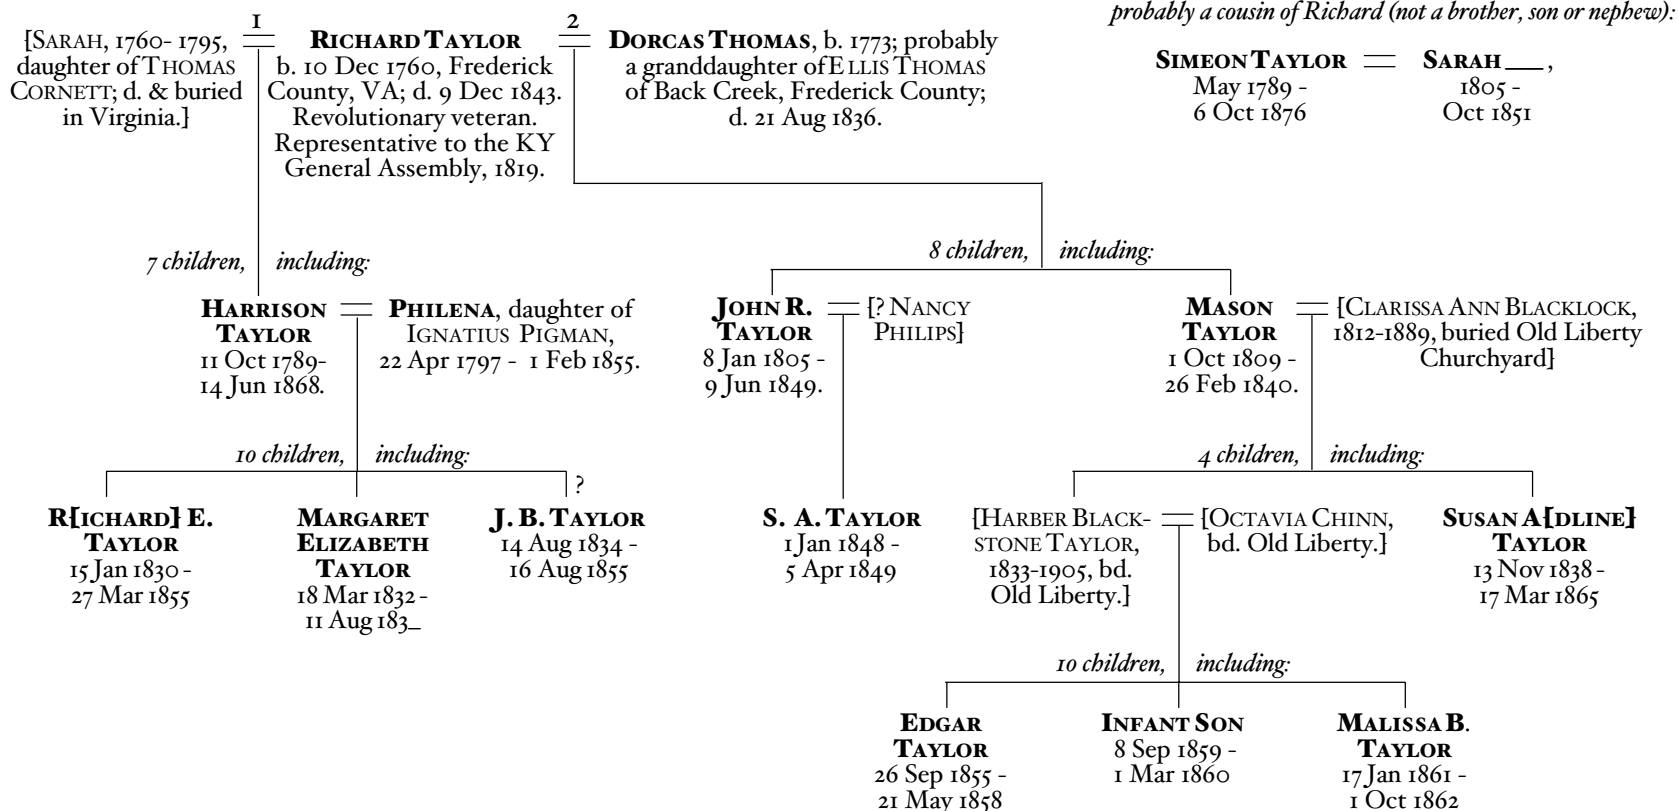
probably a cousin of Richard (not a brother, son or nephew):

SIMEON TAYLOR = SARAH ___,
May 1789 - 6 Oct 1876
1805 - Oct 1851

[SARAH, 1760- 1795, daughter of THOMAS CORNETT; d. & buried in Virginia.]

1

RICHARD TAYLOR
b. 10 Dec 1760, Frederick County, VA; d. 9 Dec 1843. Revolutionary veteran. Representative to the KY General Assembly, 1819.

2

DORCAS THOMAS, b. 1773; probably a granddaughter of ELLIS THOMAS of Back Creek, Frederick County; d. 21 Aug 1836.

7 children, including:

8 children, including:

HARRISON TAYLOR
11 Oct 1789- 14 Jun 1868.

PHILENA, daughter of IGNATIUS PIGMAN, 22 Apr 1797 - 1 Feb 1855.

JOHN R. TAYLOR
8 Jan 1805 - 9 Jun 1849.

[? NANCY PHILIPS]

MASON TAYLOR
1 Oct 1809 - 26 Feb 1840.

[CLARISSA ANN BLACKLOCK, 1812-1889, buried Old Liberty Churchyard]

10 children, including:

?

4 children, including:

R[ICHARD] E. TAYLOR
15 Jan 1830 - 27 Mar 1855

MARGARET ELIZABETH TAYLOR
18 Mar 1832 - 11 Aug 183_

J. B. TAYLOR
14 Aug 1834 - 16 Aug 1855

S. A. TAYLOR
1 Jan 1848 - 5 Apr 1849

[HARBER BLACKSTONE TAYLOR, 1833-1905, bd. Old Liberty.]

[OCTAVIA CHINN, bd. Old Liberty.]

SUSAN A[DLINE] TAYLOR
13 Nov 1838 - 17 Mar 1865

10 children, including:

EDGAR TAYLOR
26 Sep 1855 - 21 May 1858

INFANT SON
8 Sep 1859 - 1 Mar 1860

MALISSA B. TAYLOR
17 Jan 1861 - 1 Oct 1862